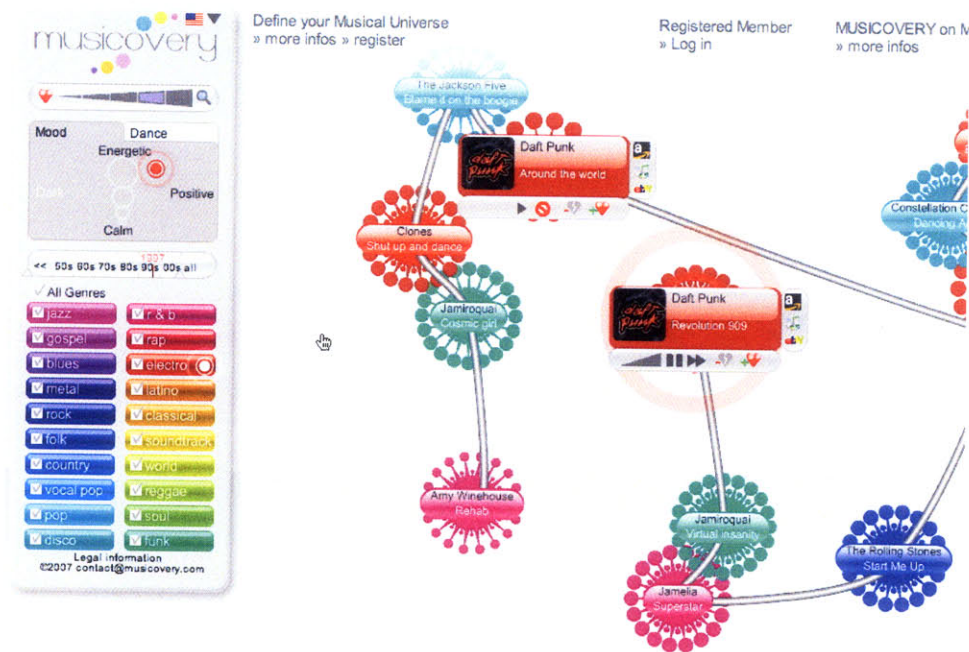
musicovery

Mood
Dance
Energetic
Dark
Positive
Calm

<< 50s 60s 70s 80s 90s 00s all
1997

All Genres
jazz
r & b
gospel
rap
blues
electro
metal
latino
rock
classical
folk
soundtrack
country
world
vocal pop
reggae
pop
soul
disco
funk

Legal information
©2007 contact@musicovery.com

Define your Musical Universe
» more infos » register

Registered Member
» Log in

MUSICOVERY on M
» more infos

The Jackson Five
Blame it on the boogie

Daft Punk
Around the world

Clones
Shut up and dance

Jamiroquai
Cosmic girl

Daft Punk
Revolution 909

Constellation C
Dancing A

Amy Winehouse
Rehab

Jamiroquai
Virtual insanity

Jamelia
Superstar

The Rolling Stones
Start Me Up